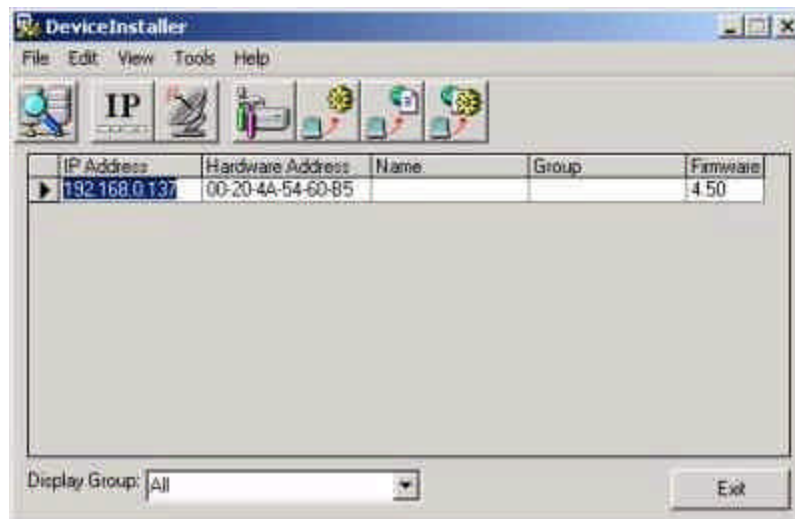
DeviceInstaller

File Edit View Tools Help

IP

| IP Address | Hardware Address | Name | Group | Firmware |
|---|---|---|---|---|
| 192.168.0.137 | 00-20-4A-54-60-B5 | | | 4.50 |

Display Group: All

Exit